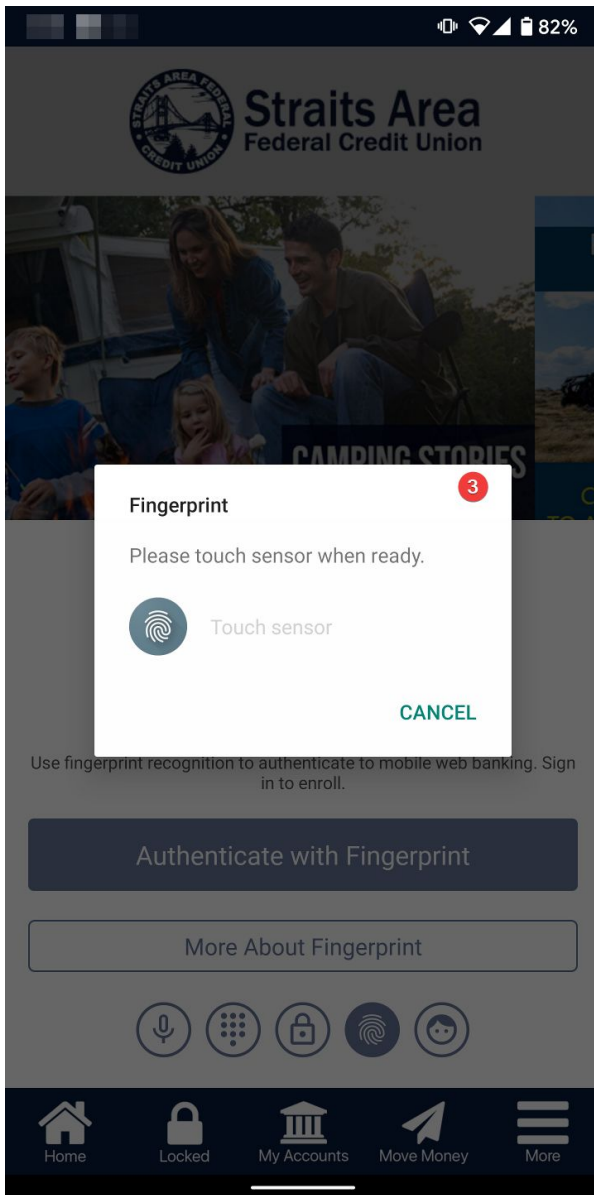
82%

STRAITS AREA FEDERAL CREDIT UNION

Straits Area
Federal Credit Union

CAMPING STORIES

Fingerprint

3

Please touch sensor when ready.

Touch sensor

CANCEL

Use fingerprint recognition to authenticate to mobile web banking. Sign in to enroll.

Authenticate with Fingerprint

More About Fingerprint

Home
Locked
My Accounts
Move Money
More